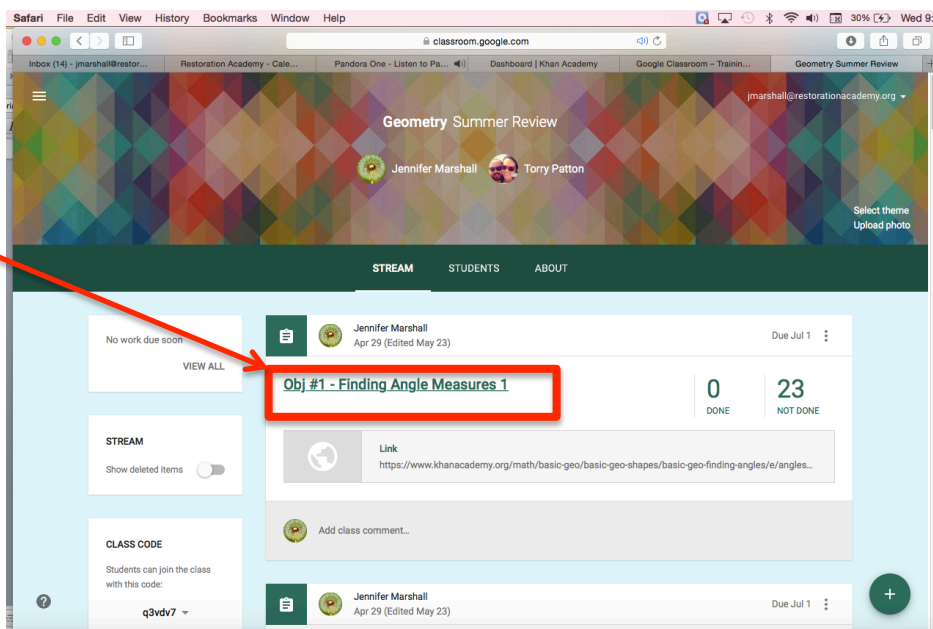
Safari File Edit View History Bookmarks Window Help

30% Wed 9:

classroom.google.com

Inbox (14) - jmarshall@restor... Restoration Academy - Cale... Pandora One - Listen to Pa... Dashboard | Khan Academy Google Classroom – Trainin... Geometry Summer Review

jmarshall@restorationacademy.org

Geometry Summer Review

Jennifer Marshall Torry Patton

Select theme
Upload photo

STREAM STUDENTS ABOUT

No work due soon

VIEW ALL

STREAM

Show deleted items

CLASS CODE

Students can join the class with this code:

q3vdv7

Jennifer Marshall
Apr 29 (Edited May 23)

Due Jul 1

Obj #1 - Finding Angle Measures 1

0
DONE

23
NOT DONE

Link
https://www.khanacademy.org/math/basic-geo/basic-geo-shapes/basic-geo-finding-angles/e/angles...

Add class comment...

Jennifer Marshall
Apr 29 (Edited May 23)

Due Jul 1

?

+